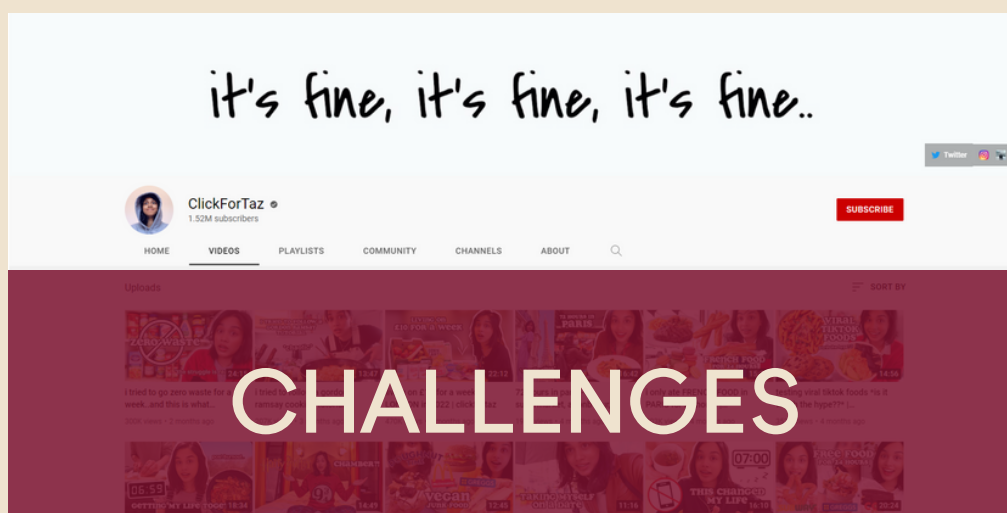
it's fine, it's fine, it's fine..

Twitter

ClickForTaz
1.52M subscribers

SUBSCRIBE

HOME
VIDEOS
PLAYLISTS
COMMUNITY
CHANNELS
ABOUT

Uploads

SORT BY

ZERO WASTE

£15 FOR A WEEK

PARIS

FRENCH FOOD

VIRAL TIKTOK FOODS

I tried to go zero waste for a week, and this is what...

I tried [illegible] ramsay cooki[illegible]

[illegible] for a week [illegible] 2022 | click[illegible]az

I only ate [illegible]

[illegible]ying viral tiktok foods *is it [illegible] the hype?!* |...

CHALLENGES

06:59

GETTING MY LIFE TOGE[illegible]

CHANGE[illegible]

vegan JUNK FOOD

TREATING MYSELF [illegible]

07:00

THIS CHANGED MY LIFE

FREE FOOD